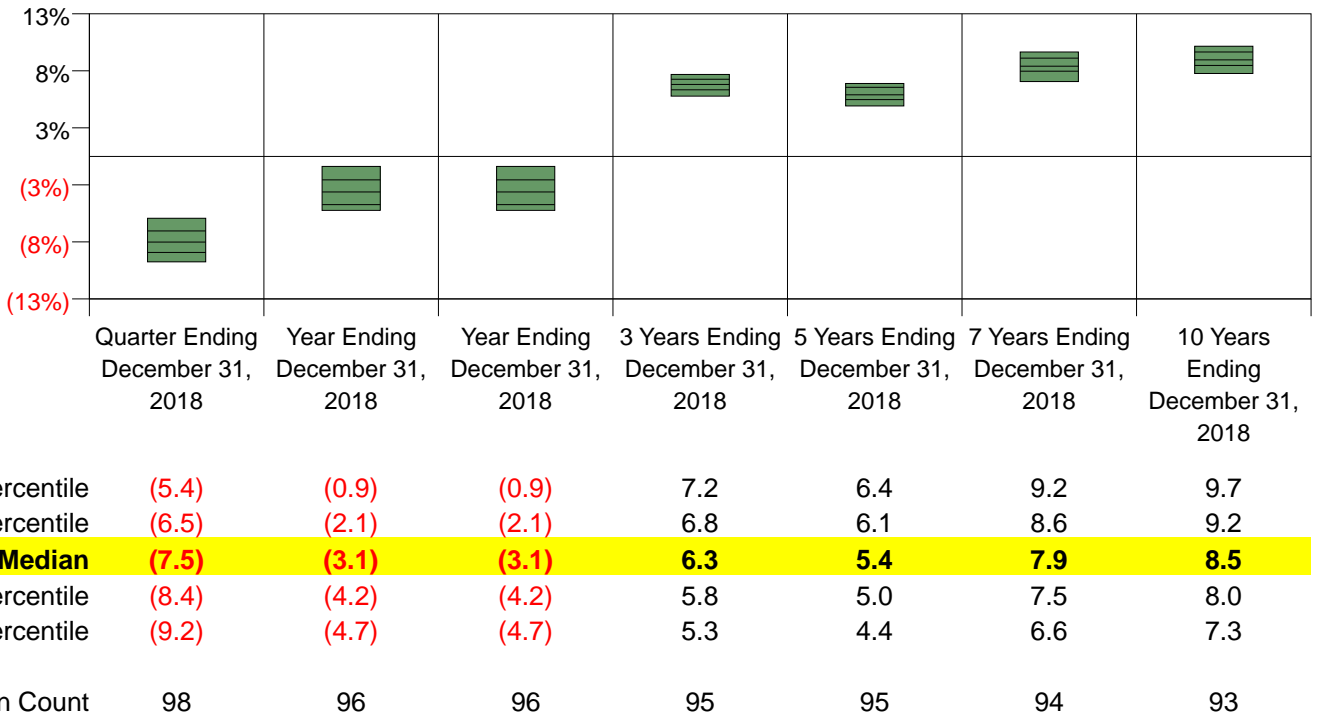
13%
8%
3%
(3%)
(8%)
(13%)

| | Quarter Ending December 31, 2018 | Year Ending December 31, 2018 | Year Ending December 31, 2018 | 3 Years Ending December 31, 2018 | 5 Years Ending December 31, 2018 | 7 Years Ending December 31, 2018 | 10 Years Ending December 31, 2018 |
|---|---|---|---|---|---|---|---|
| rcentile | (5.4) | (0.9) | (0.9) | 7.2 | 6.4 | 9.2 | 9.7 |
| rcentile | (6.5) | (2.1) | (2.1) | 6.8 | 6.1 | 8.6 | 9.2 |
| Median | (7.5) | (3.1) | (3.1) | 6.3 | 5.4 | 7.9 | 8.5 |
| rcentile | (8.4) | (4.2) | (4.2) | 5.8 | 5.0 | 7.5 | 8.0 |
| rcentile | (9.2) | (4.7) | (4.7) | 5.3 | 4.4 | 6.6 | 7.3 |
| n Count | 98 | 96 | 96 | 95 | 95 | 94 | 93 |